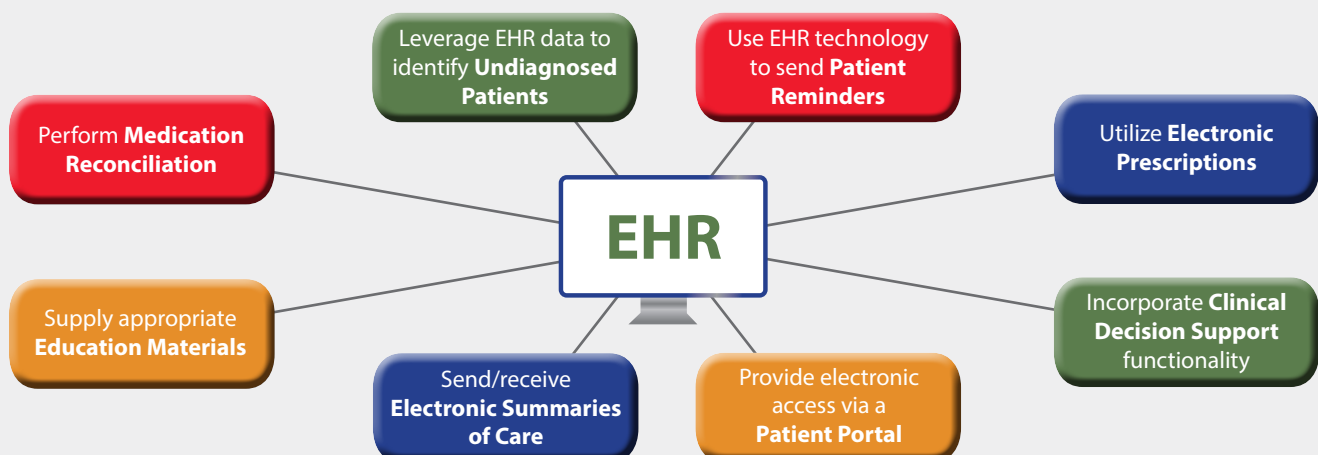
Leverage EHR data to identify **Undiagnosed Patients**

Use EHR technology to send **Patient Reminders**

Perform **Medication Reconciliation**

Utilize **Electronic Prescriptions**

EHR

Supply appropriate **Education Materials**

Incorporate **Clinical Decision Support** functionality

Send/receive **Electronic Summaries of Care**

Provide electronic access via a **Patient Portal**